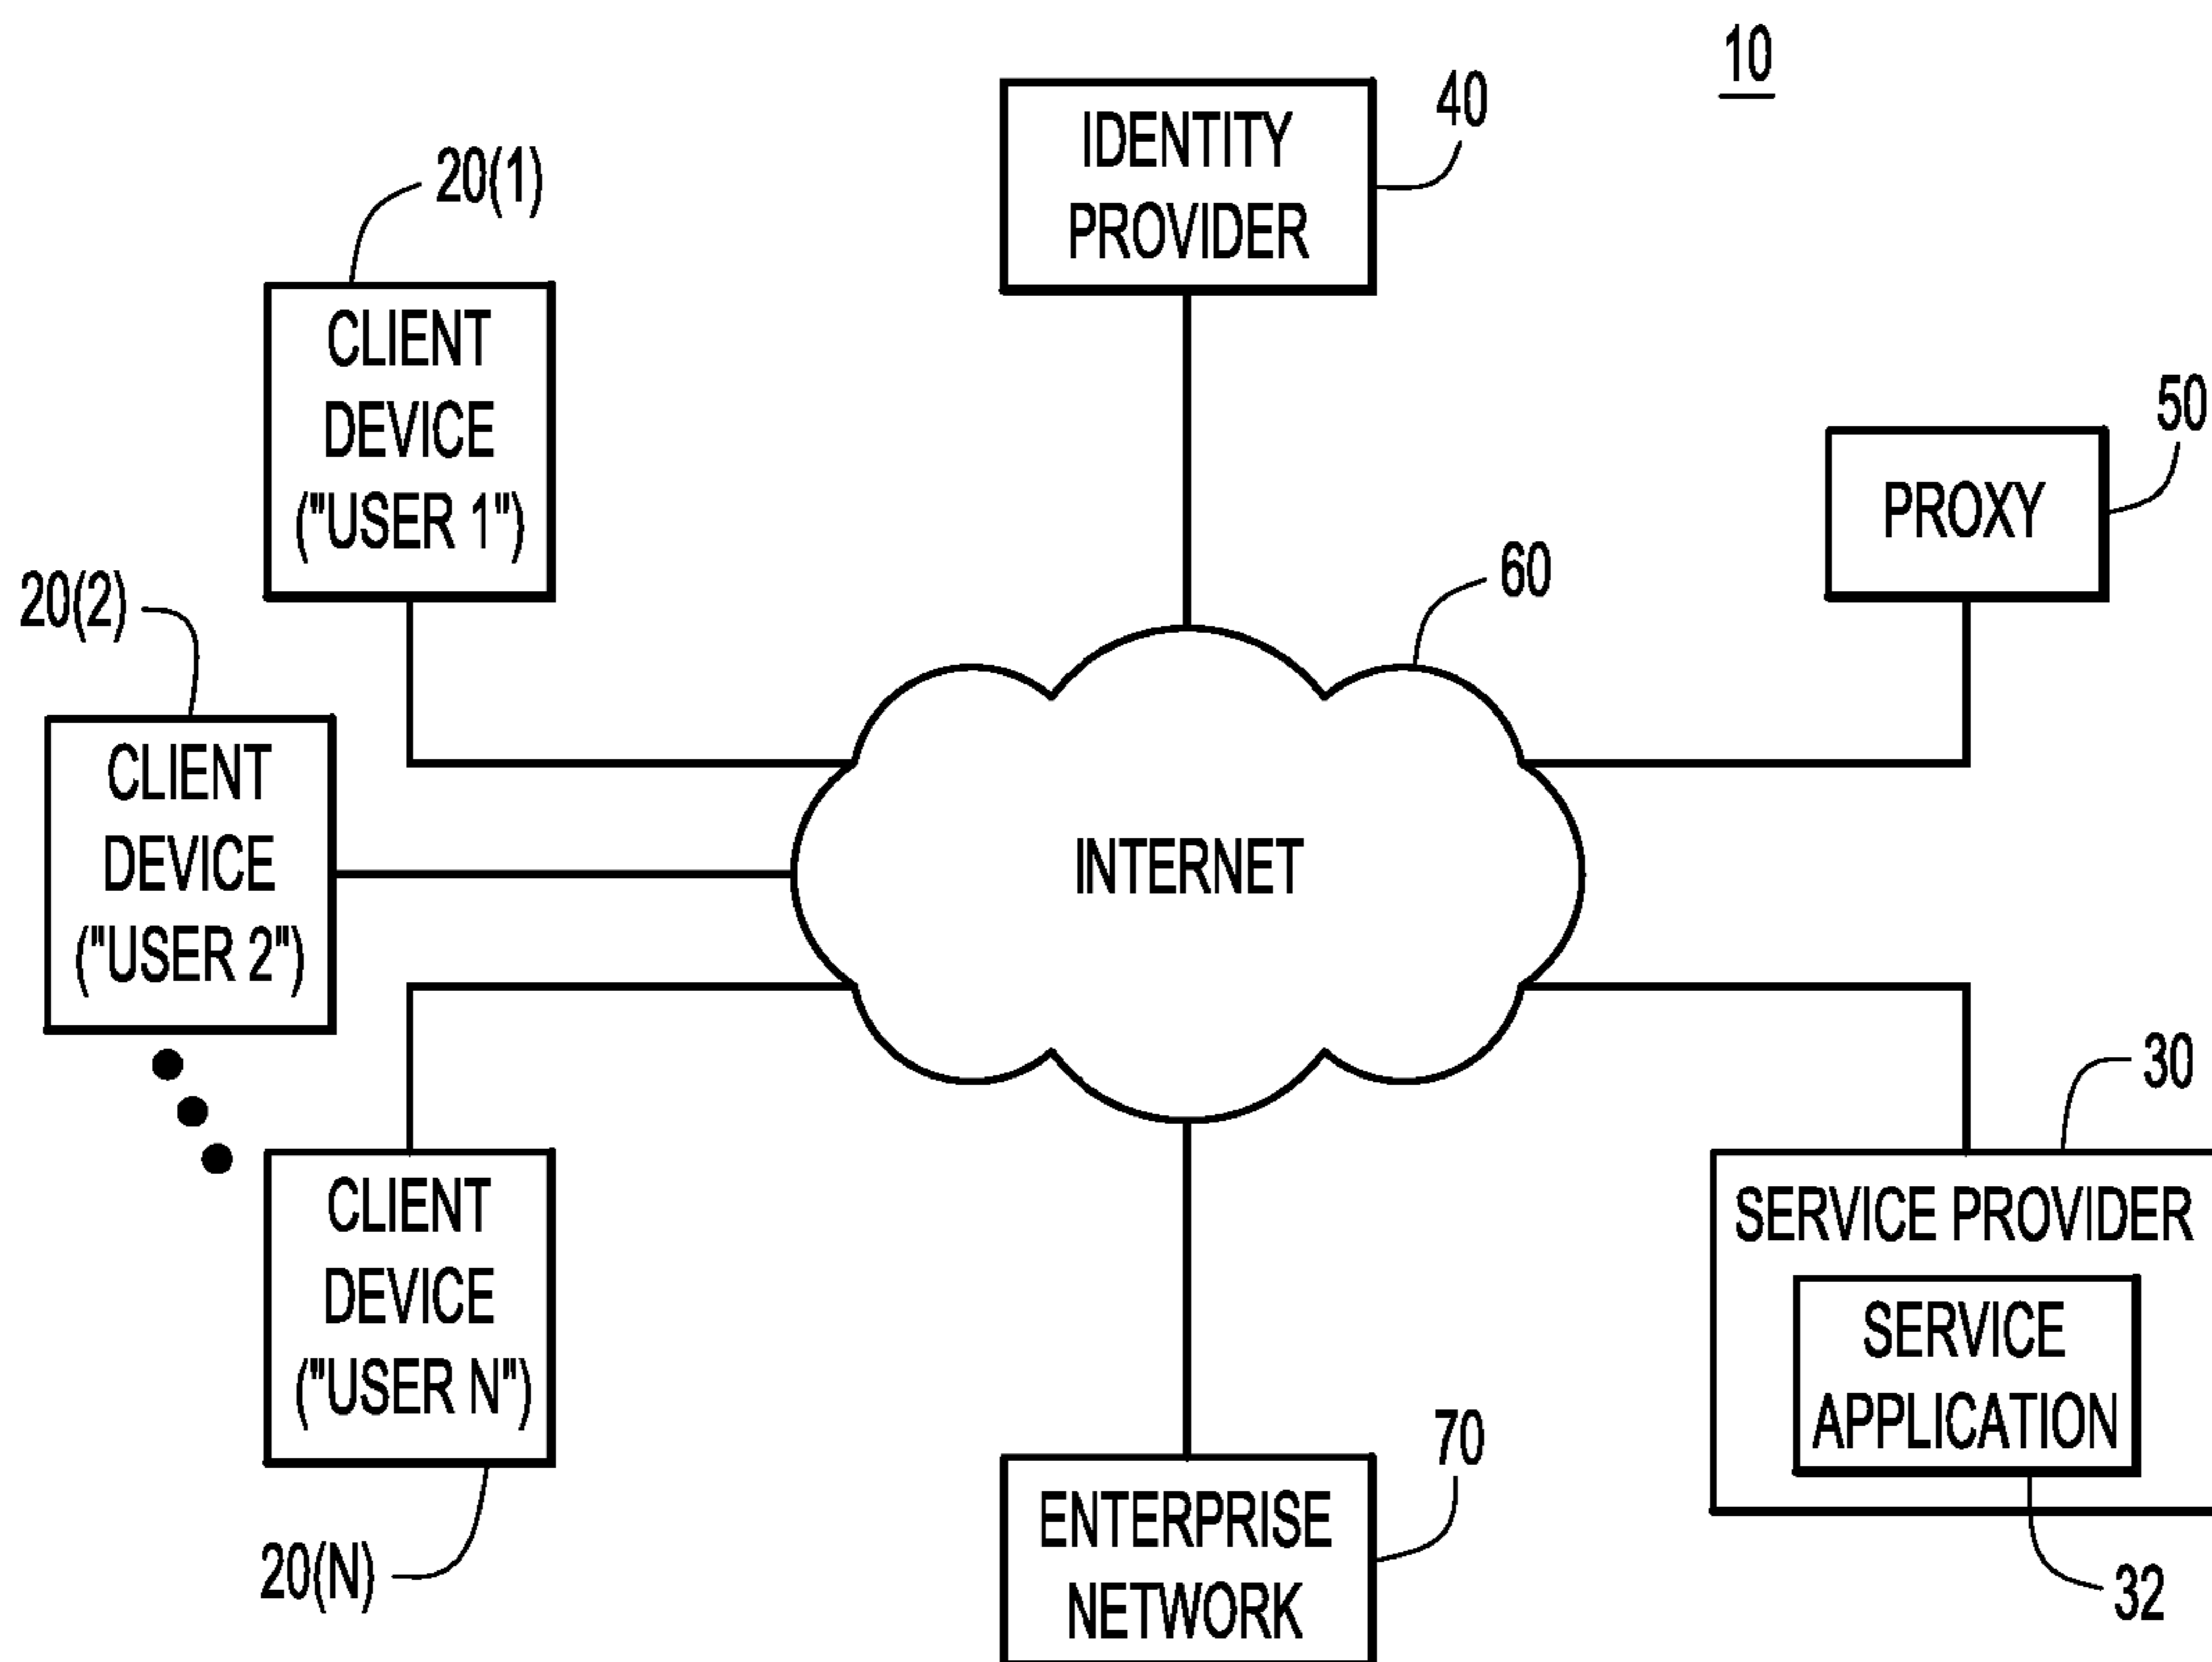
10

IDENTITY PROVIDER

40

20(1)

CLIENT DEVICE ("USER 1")

50

PROXY

60

20(2)

CLIENT DEVICE ("USER 2")

INTERNET

30

CLIENT DEVICE ("USER N")

SERVICE PROVIDER

SERVICE APPLICATION

70

ENTERPRISE NETWORK

20(N)

32